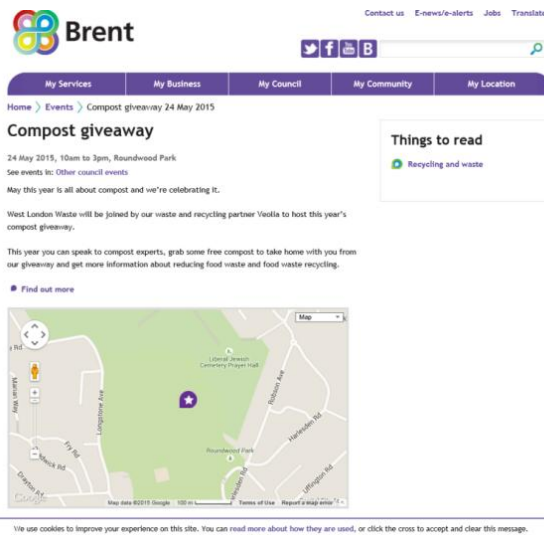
Brent

Contact us E-news/e-alerts Jobs Translate

My Services | My Business | My Council | My Community | My Location

Home 〉 Events 〉 Compost giveaway 24 May 2015

Compost giveaway

24 May 2015, 10am to 3pm, Roundwood Park

See events in: Other council events

May this year is all about compost and we're celebrating it.

West London Waste will be joined by our waste and recycling partner Veolia to host this year's compost giveaway.

This year you can speak to compost experts, grab some free compost to take home with you from our giveaway and get more information about reducing food waste and food waste recycling.

Find out more

Map

Liberal Jewish Cemetery Prayer Hall

Roundwood Park

Longstone Ave

Robson Ave

Harlesden Rd

Uffington Rd

Fry Rd

Mitchell Way

Meck Rd

Drayton Rd

Rd

Google

Map data ©2015 Google 100 m Terms of Use Report a map error

Things to read

Recycling and waste

We use cookies to improve your experience on this site. You can read more about how they are used, or click the cross to accept and clear this message.